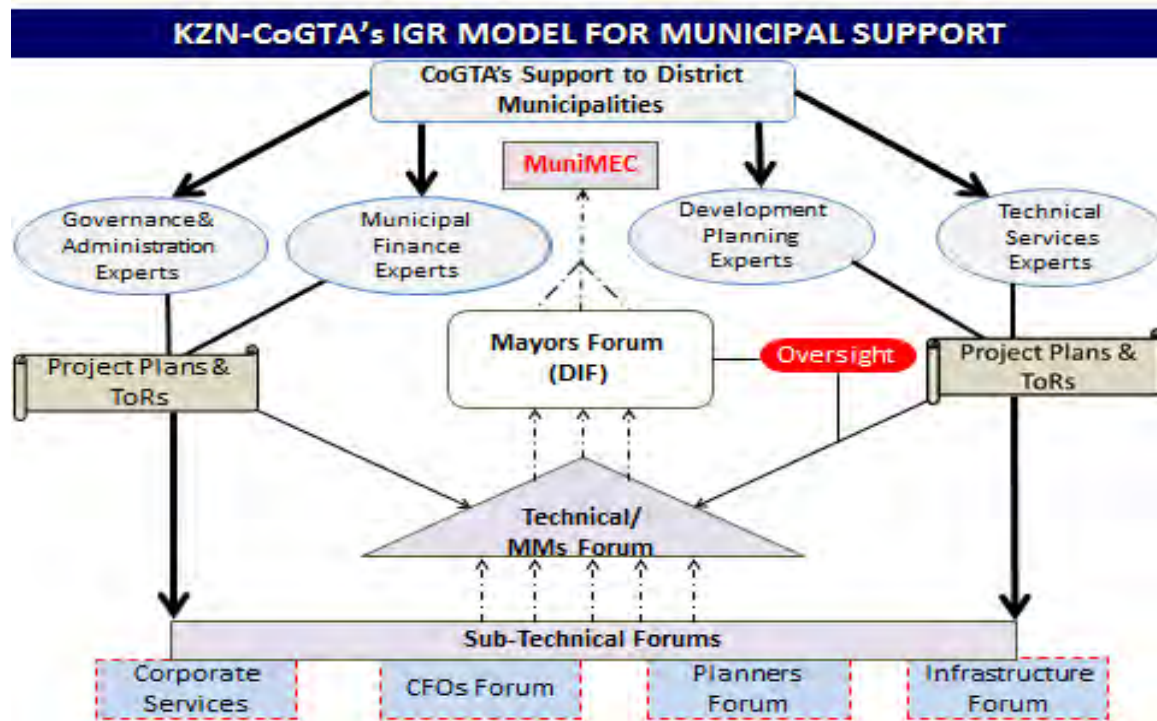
KZN-CoGTA's IGR MODEL FOR MUNICIPAL SUPPORT

CoGTA's Support to District Municipalities

MuniMEC

Governance& Administration Experts

Municipal Finance Experts

Development Planning Experts

Technical Services Experts

Project Plans & ToRs

Mayors Forum (DIF)

Oversight

Project Plans & ToRs

Technical/ MMs Forum

Sub-Technical Forums

Corporate Services

CFOs Forum

Planners Forum

Infrastructure Forum